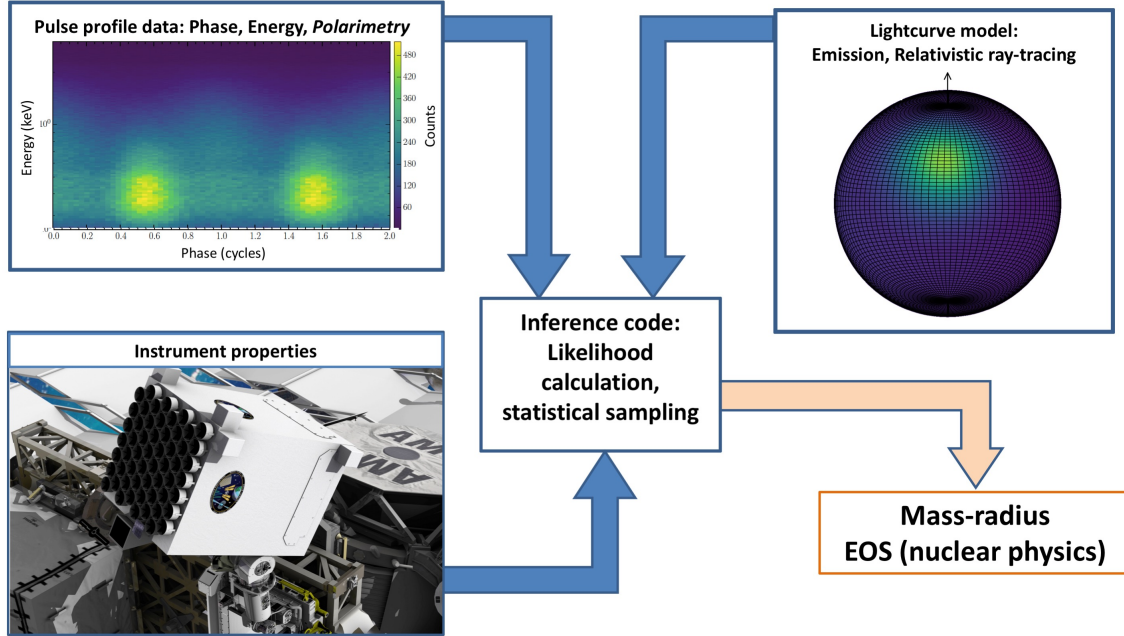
Pulse profile data: Phase, Energy, *Polarimetry*

Energy (keV)

$10^0$

0.0 0.2 0.4 0.6 0.8 1.0 1.2 1.4 1.6 1.8 2.0

Phase (cycles)

480
420
360
300
240
180
120
60

Counts

Lightcurve model:
Emission, Relativistic ray-tracing

Inference code:
Likelihood calculation, statistical sampling

Instrument properties

AM

Mass-radius
EOS (nuclear physics)